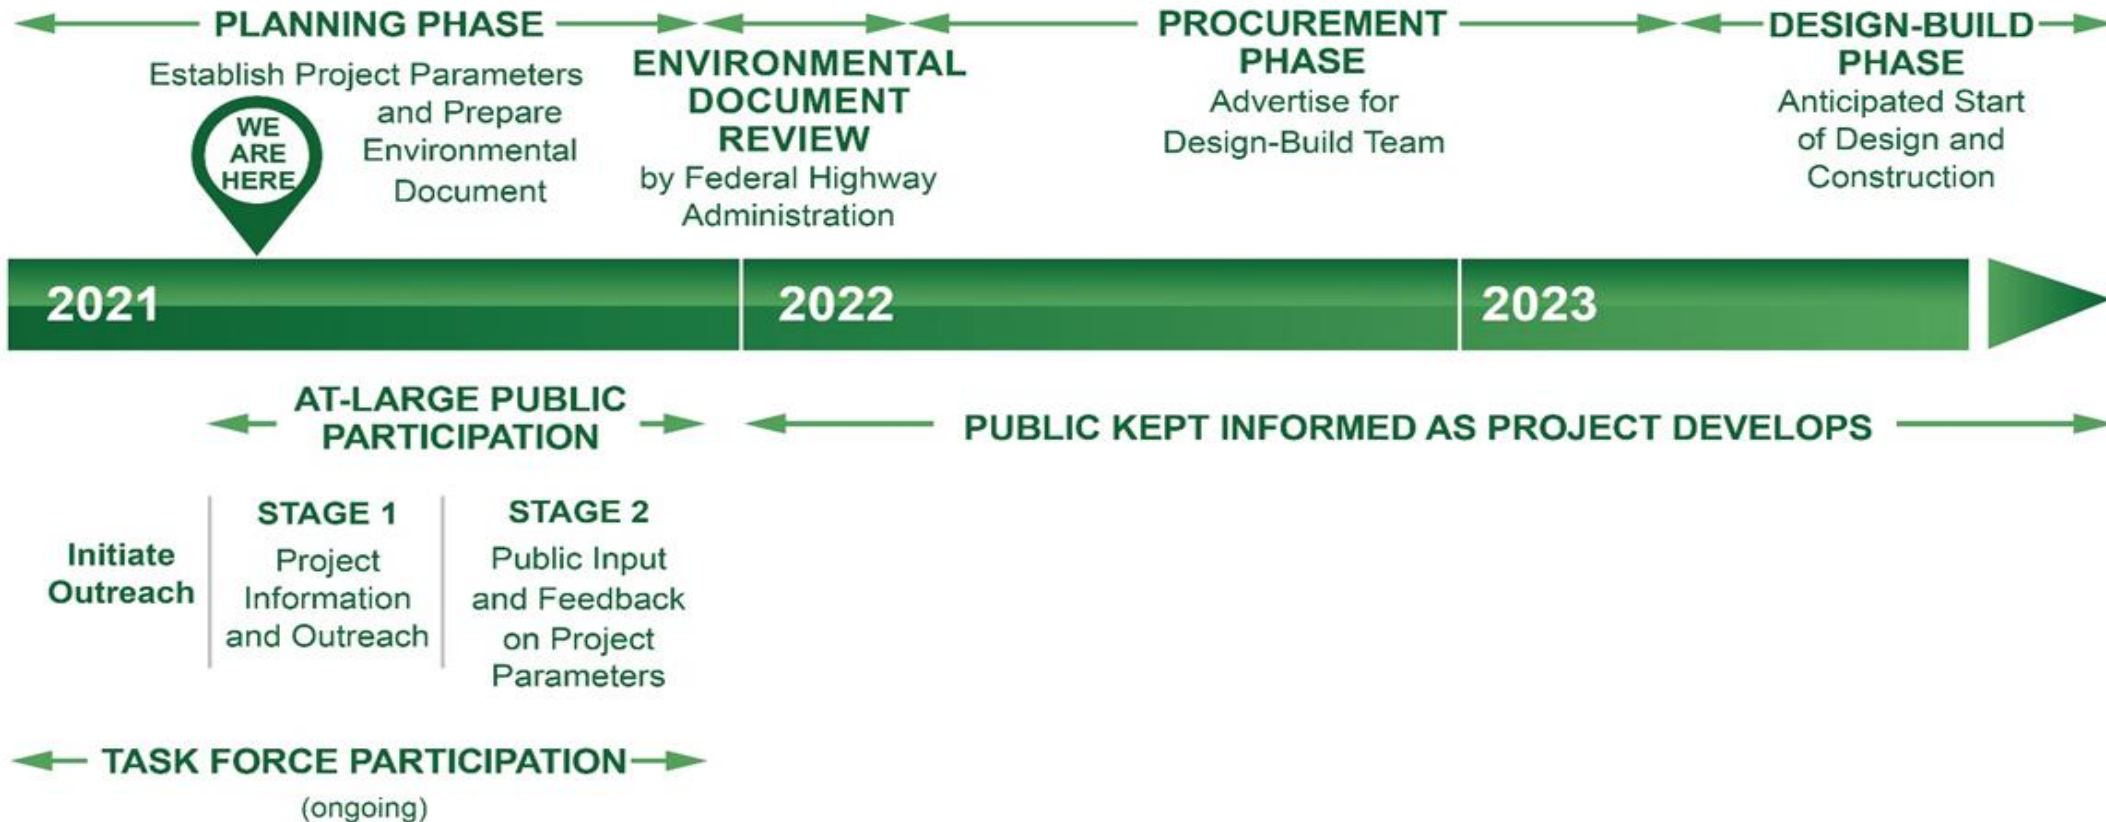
PLANNING PHASE
Establish Project Parameters and Prepare Environmental Document
WE ARE HERE

ENVIRONMENTAL DOCUMENT REVIEW
by Federal Highway Administration

PROCUREMENT PHASE
Advertise for Design-Build Team

DESIGN-BUILD PHASE
Anticipated Start of Design and Construction

2021
2022
2023

AT-LARGE PUBLIC PARTICIPATION

PUBLIC KEPT INFORMED AS PROJECT DEVELOPS

Initiate Outreach

STAGE 1
Project Information and Outreach

STAGE 2
Public Input and Feedback on Project Parameters

TASK FORCE PARTICIPATION
(ongoing)